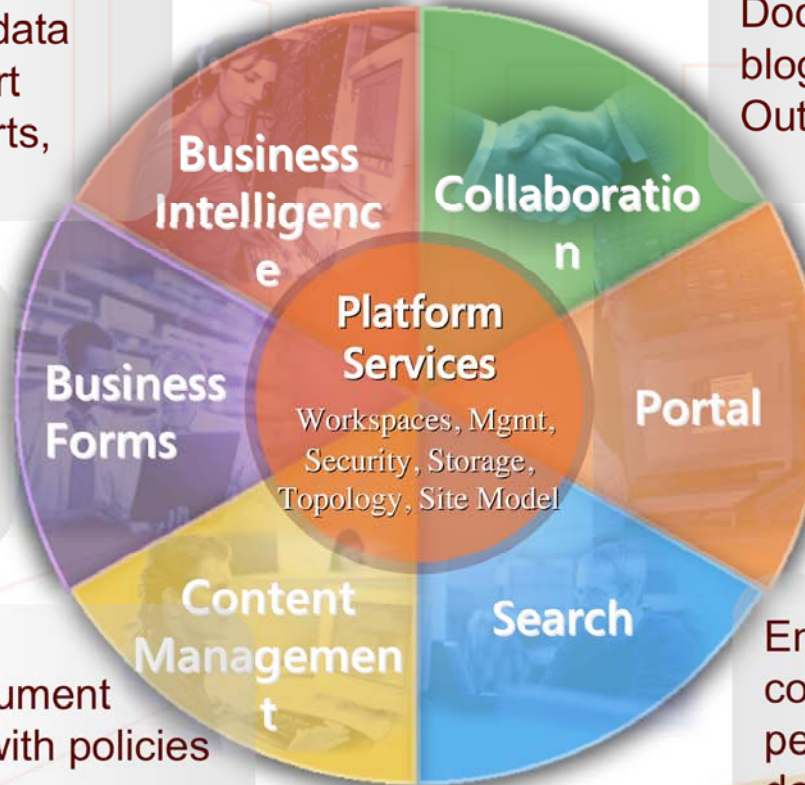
data
rt
rts,

Doc
blog
Out

Business Intelligence

Collaboration

Platform Services

Workspaces, Mgmt, Security, Storage, Topology, Site Model

Business Forms

Portal

Content Management

Search

ument
vith policies

En
co
pe